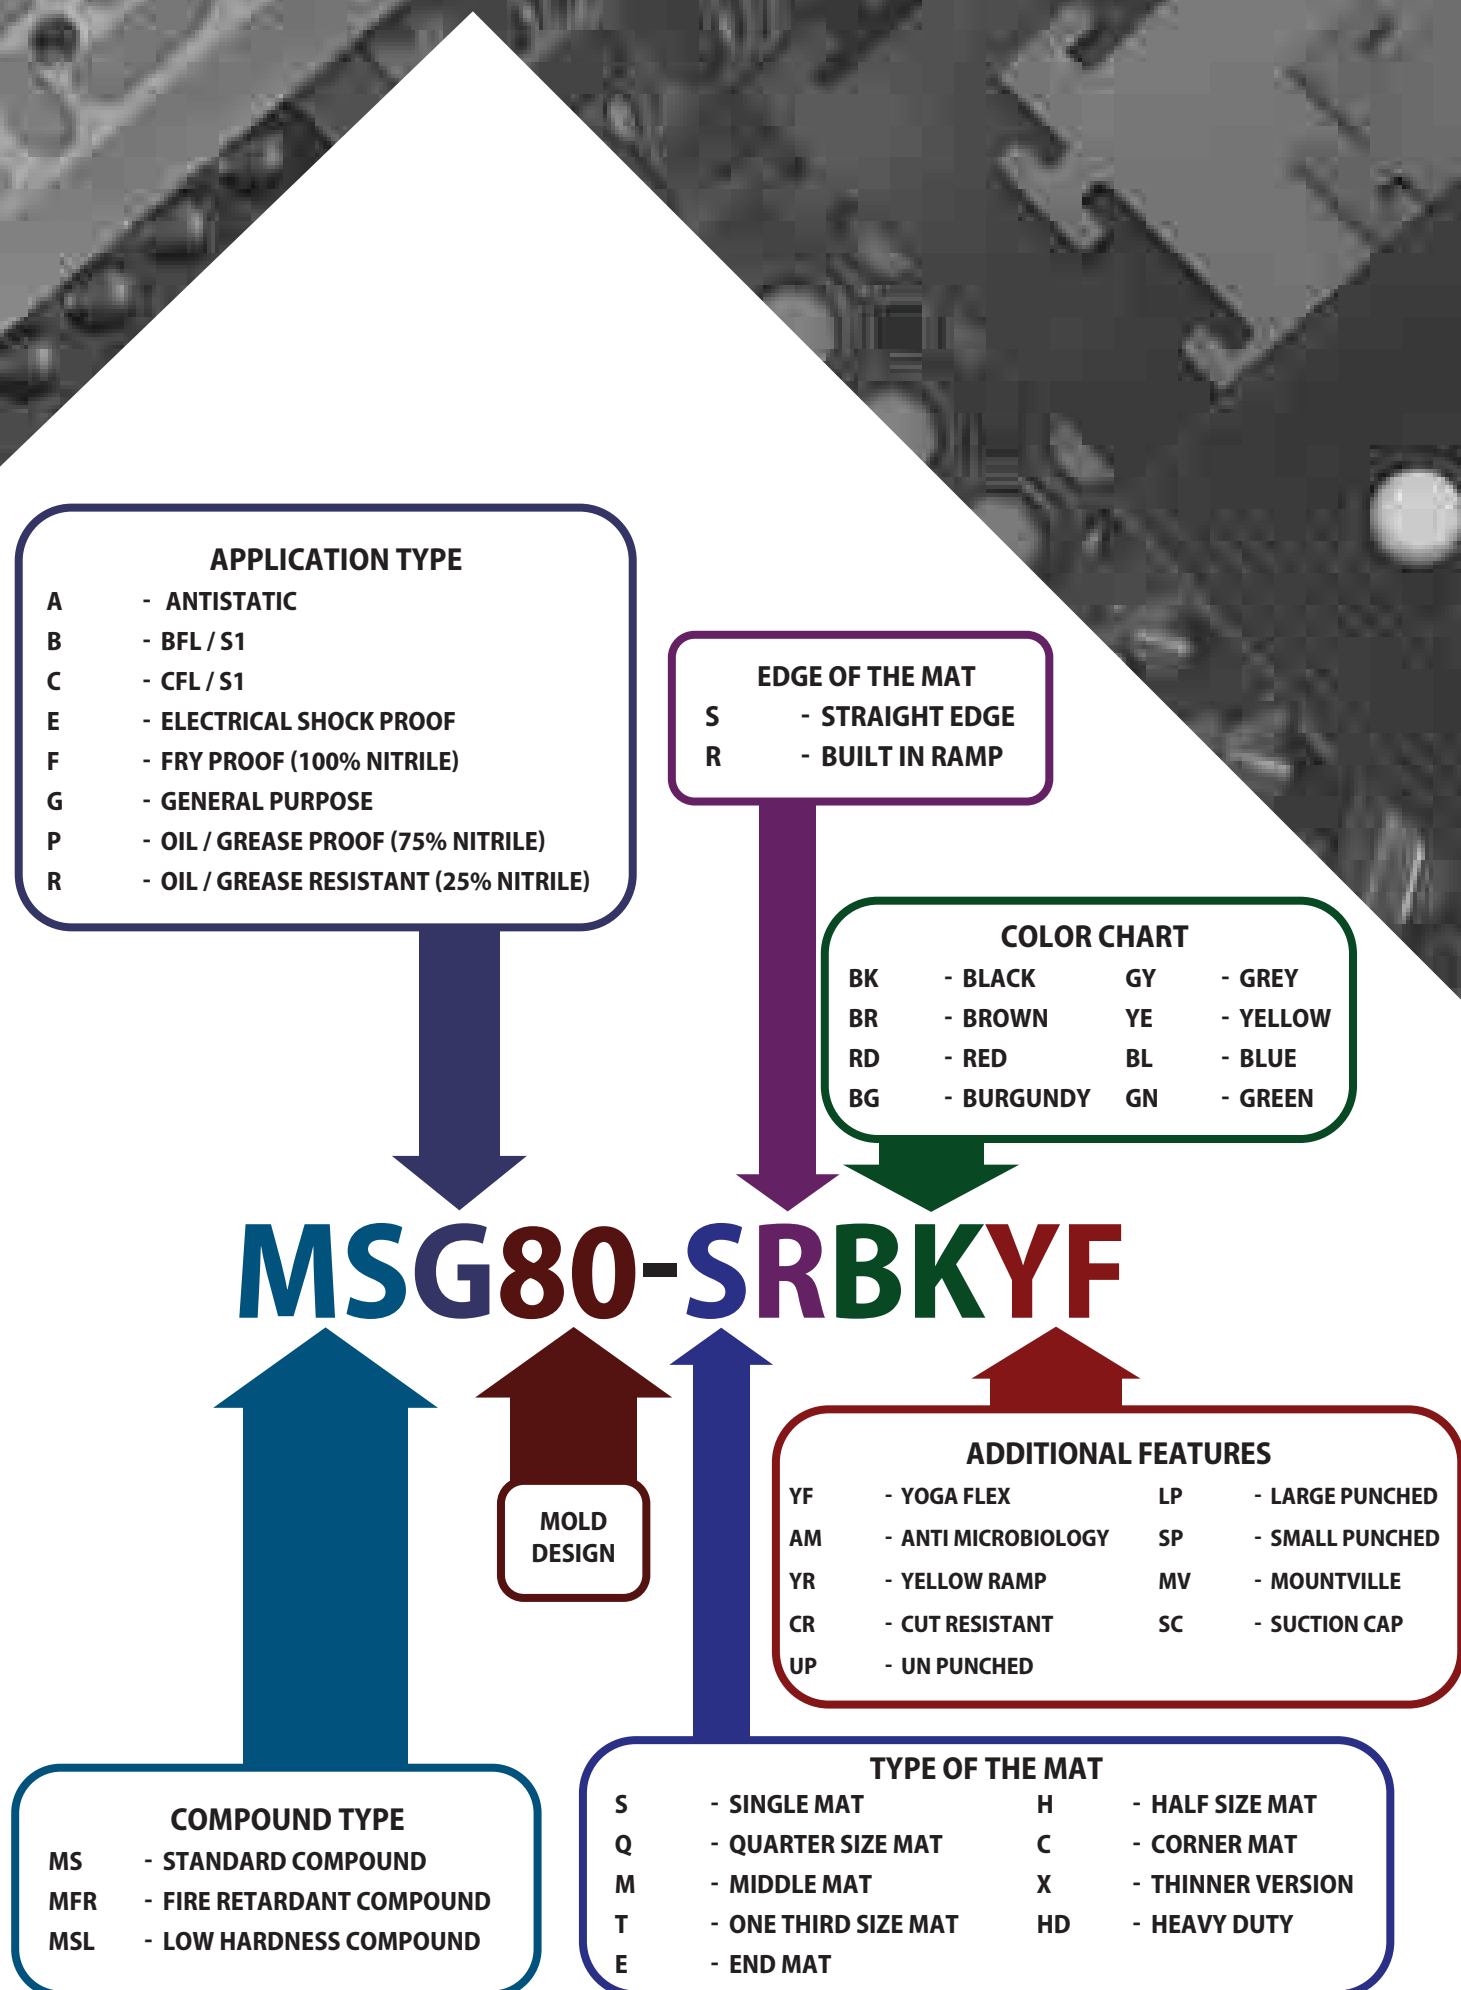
APPLICATION TYPE

A - ANTISTATIC
B - BFL / S1
C - CFL / S1
E - ELECTRICAL SHOCK PROOF
F - FRY PROOF (100% NITRILE)
G - GENERAL PURPOSE
P - OIL / GREASE PROOF (75% NITRILE)
R - OIL / GREASE RESISTANT (25% NITRILE)

EDGE OF THE MAT

S - STRAIGHT EDGE
R - BUILT IN RAMP

COLOR CHART

| | | | |
|---|---|---|---|
| BK | - BLACK | GY | - GREY |
| BR | - BROWN | YE | - YELLOW |
| RD | - RED | BL | - BLUE |
| BG | - BURGUNDY | GN | - GREEN |

MSG80-SRBKYF

MOLD DESIGN

ADDITIONAL FEATURES

| | | | |
|---|---|---|---|
| YF | - YOGA FLEX | LP | - LARGE PUNCHED |
| AM | - ANTI MICROBIOLOGY | SP | - SMALL PUNCHED |
| YR | - YELLOW RAMP | MV | - MOUNTVILLE |
| CR | - CUT RESISTANT | SC | - SUCTION CAP |
| UP | - UN PUNCHED | | |

TYPE OF THE MAT

| | | | |
|---|---|---|---|
| S | - SINGLE MAT | H | - HALF SIZE MAT |
| Q | - QUARTER SIZE MAT | C | - CORNER MAT |
| M | - MIDDLE MAT | X | - THINNER VERSION |
| T | - ONE THIRD SIZE MAT | HD | - HEAVY DUTY |
| E | - END MAT | | |

COMPOUND TYPE

MS - STANDARD COMPOUND
MFR - FIRE RETARDANT COMPOUND
MSL - LOW HARDNESS COMPOUND